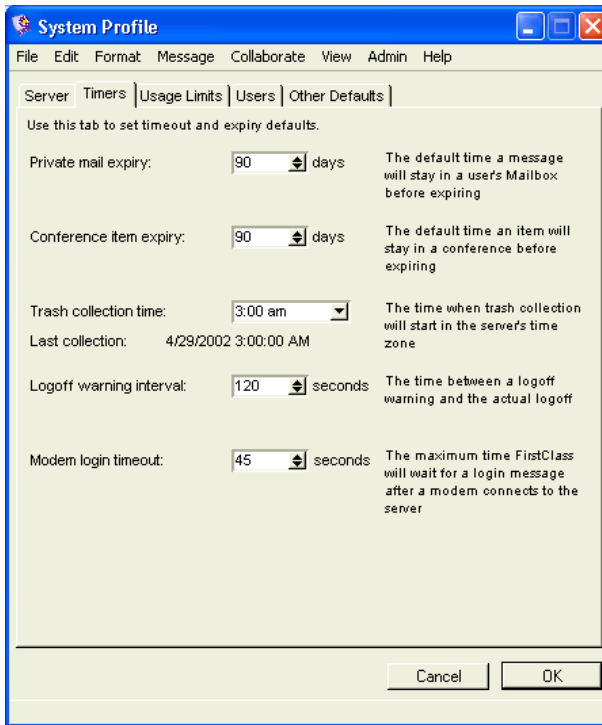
System Profile

File Edit Format Message Collaborate View Admin Help

Server | Timers | Usage Limits | Users | Other Defaults

Use this tab to set timeout and expiry defaults.

Private mail expiry: 90 days
The default time a message will stay in a user's Mailbox before expiring

Conference item expiry: 90 days
The default time an item will stay in a conference before expiring

Trash collection time: 3:00 am
The time when trash collection will start in the server's time zone

Last collection: 4/29/2002 3:00:00 AM

Logoff warning interval: 120 seconds
The time between a logoff warning and the actual logoff

Modem login timeout: 45 seconds
The maximum time FirstClass will wait for a login message after a modem connects to the server

Cancel OK